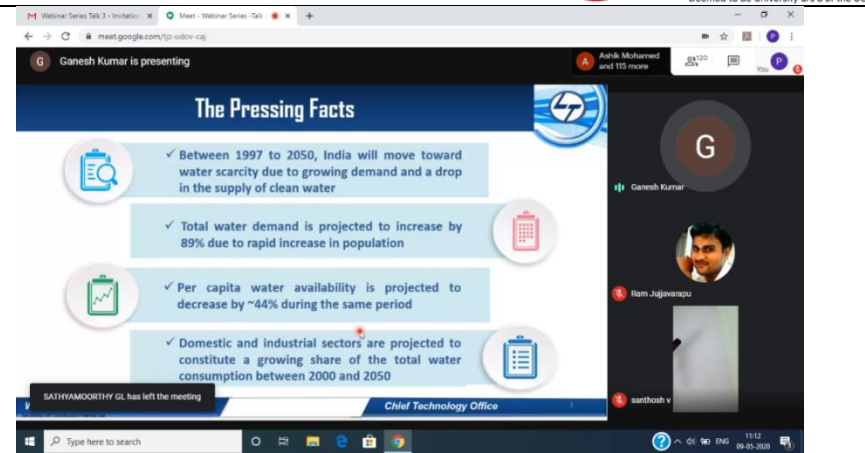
Deemed to be University u/s 3 of the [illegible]

Webinar Series Talk 3 - Invitation ×
Meet - Webinar Series -Talk ×
+

meet.google.com/tjz-udov-caj

G Ganesh Kumar is presenting

A Ashik Mohamed and 115 more
120
You
P

The Pressing Facts

✓ Between 1997 to 2050, India will move toward water scarcity due to growing demand and a drop in the supply of clean water

✓ Total water demand is projected to increase by 89% due to rapid increase in population

✓ Per capita water availability is projected to decrease by ~44% during the same period

✓ Domestic and industrial sectors are projected to constitute a growing share of the total water consumption between 2000 and 2050

SATHYAMOORTHY GL has left the meeting

Chief Technology Office

G
Ganesh Kumar
Ram Jujjavarapu
santhosh v

Type here to search

ENG 11:12 09-05-2020